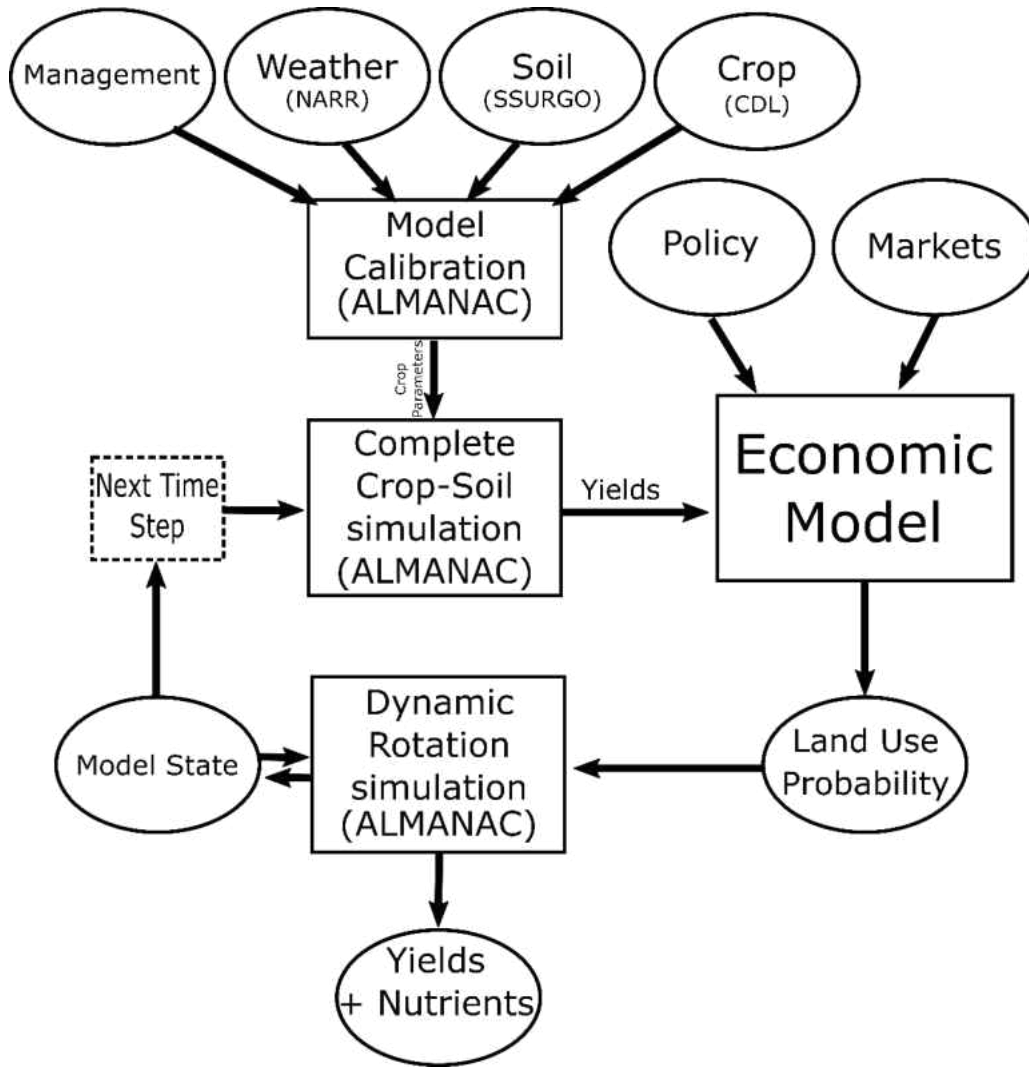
Management

Weather
(NARR)

Soil
(SSURGO)

Crop
(CDL)

Model
Calibration
(ALMANAC)

Policy

Markets

Crop
Parameters

Next Time
Step

Complete
Crop-Soil
simulation
(ALMANAC)

Yields

Economic
Model

Model State

Dynamic
Rotation
simulation
(ALMANAC)

Land Use
Probability

Yields
+ Nutrients